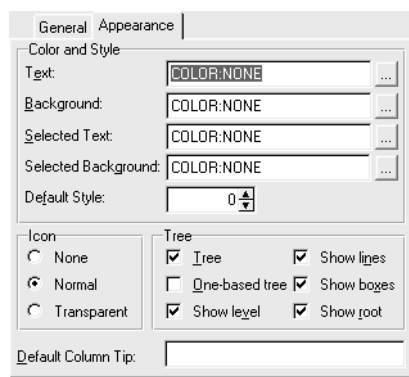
General Appearance

Color and Style

Text: COLOR:NONE ...

Background: COLOR:NONE ...

Selected Text: COLOR:NONE ...

Selected Background: COLOR:NONE ...

Default Style: 0

Icon
None
Normal
Transparent

Tree
Tree
One-based tree
Show level
Show lines
Show boxes
Show root

Default Column Tip: